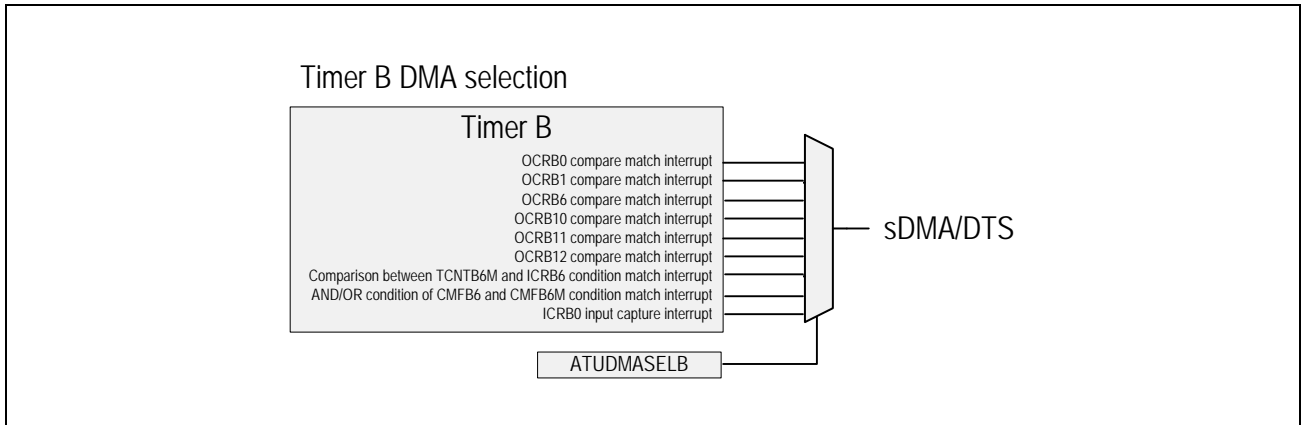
Timer B DMA selection

Timer B

OCRB0 compare match interrupt
OCRB1 compare match interrupt
OCRB6 compare match interrupt
OCRB10 compare match interrupt
OCRB11 compare match interrupt
OCRB12 compare match interrupt
Comparison between TCNTB6M and ICRB6 condition match interrupt
AND/OR condition of CMFB6 and CMFB6M condition match interrupt
ICRB0 input capture interrupt

sDMA/DTS

ATUDMASELB